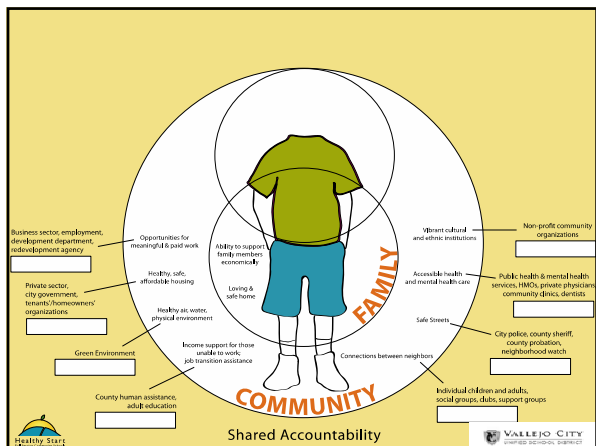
Business sector, employment, development department, redevelopment agency

Opportunities for meaningful & paid work

Ability to support family members economically

Vibrant cultural and ethnic institutions

Non-profit community organizations

Private sector, city government, tenants'/homeowners' organizations

Healthy, safe, affordable housing

Loving & safe home

Accessible health and mental health care

Public health & mental health services, HMOs, private physicians community clinics, dentists

Healthy air, water, physical environment

FAMILY

Safe Streets

City police, county sheriff, county probation, neighborhood watch

Green Environment

Income support for those unable to work; job transition assistance

Connections between neighbors

County human assistance, adult education

COMMUNITY

Individual children and adults, social groups, clubs, support groups

Healthy Start

Shared Accountability

VALLEJO CITY UNIFIED SCHOOL DISTRICT